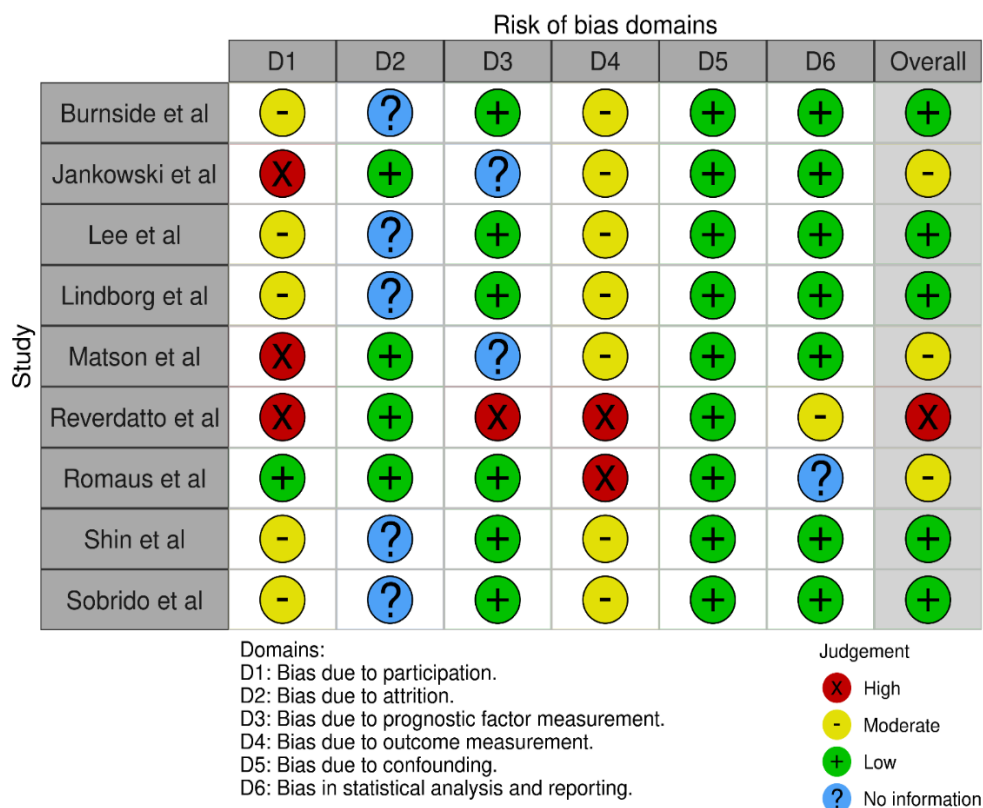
Risk of bias domains

Study

| | D1 | D2 | D3 | D4 | D5 | D6 | Overall |
|---|---|---|---|---|---|---|---|
| Burnside et al | - | ? | + | - | + | + | + |
| Jankowski et al | X | + | ? | - | + | + | - |
| Lee et al | - | ? | + | - | + | + | + |
| Lindborg et al | - | ? | + | - | + | + | + |
| Matson et al | X | + | ? | - | + | + | - |
| Reverdatto et al | X | + | X | X | + | - | X |
| Romaus et al | + | + | + | X | + | ? | - |
| Shin et al | - | ? | + | - | + | + | + |
| Sobrido et al | - | ? | + | - | + | + | + |

Domains:
D1: Bias due to participation.
D2: Bias due to attrition.
D3: Bias due to prognostic factor measurement.
D4: Bias due to outcome measurement.
D5: Bias due to confounding.
D6: Bias in statistical analysis and reporting.

Judgement
X High
- Moderate
+ Low
? No information